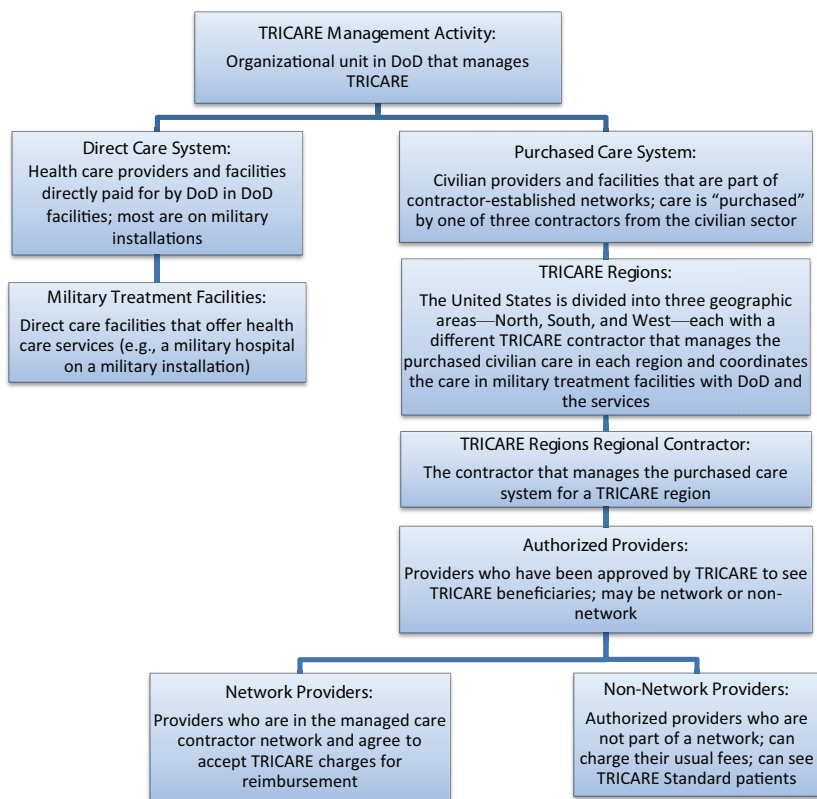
TRICARE Management Activity:
Organizational unit in DoD that manages TRICARE

Direct Care System:
Health care providers and facilities directly paid for by DoD in DoD facilities; most are on military installations

Military Treatment Facilities:
Direct care facilities that offer health care services (e.g., a military hospital on a military installation)

Purchased Care System:
Civilian providers and facilities that are part of contractor-established networks; care is "purchased" by one of three contractors from the civilian sector

TRICARE Regions:
The United States is divided into three geographic areas—North, South, and West—each with a different TRICARE contractor that manages the purchased civilian care in each region and coordinates the care in military treatment facilities with DoD and the services

TRICARE Regions Regional Contractor:
The contractor that manages the purchased care system for a TRICARE region

Authorized Providers:
Providers who have been approved by TRICARE to see TRICARE beneficiaries; may be network or non-network

Network Providers:
Providers who are in the managed care contractor network and agree to accept TRICARE charges for reimbursement

Non-Network Providers:
Authorized providers who are not part of a network; can charge their usual fees; can see TRICARE Standard patients